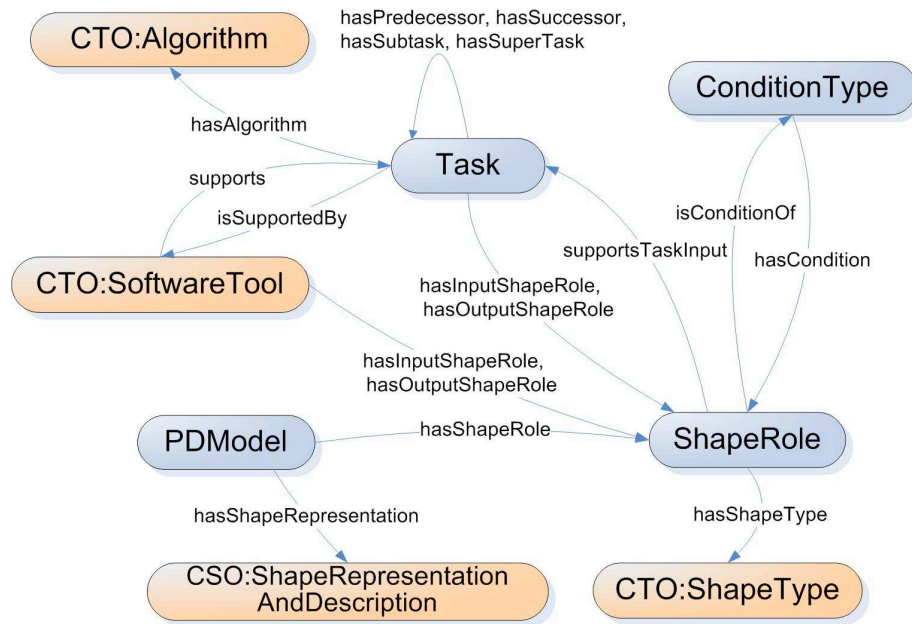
CTO:Algorithm

hasPredecessor, hasSuccessor, hasSubtask, hasSuperTask

ConditionType

hasAlgorithm

Task

supports

isSupportedBy

isConditionOf

supportsTaskInput

hasCondition

CTO:SoftwareTool

hasInputShapeRole, hasOutputShapeRole

hasInputShapeRole, hasOutputShapeRole

PDModel

hasShapeRole

ShapeRole

hasShapeRepresentation

hasShapeType

CSO:ShapeRepresentation AndDescription

CTO:ShapeType